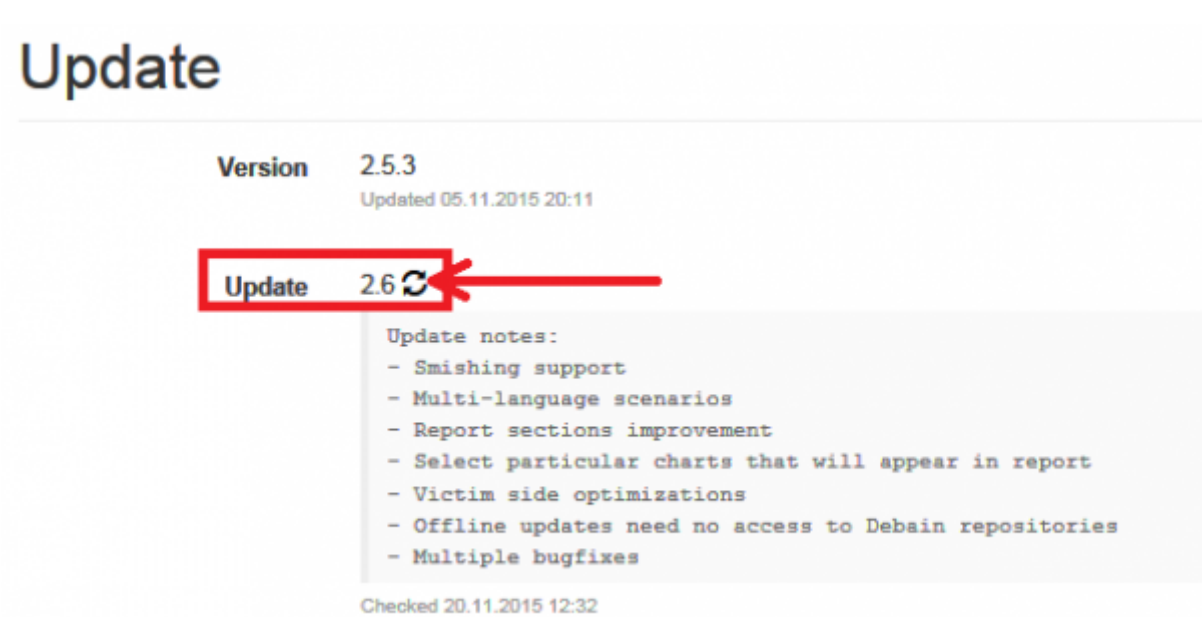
Update

Version 2.5.3
Updated 05.11.2015 20:11

Update 2.6

Update notes:
- Smishing support
- Multi-language scenarios
- Report sections improvement
- Select particular charts that will appear in report
- Victim side optimizations
- Offline updates need no access to Debain repositories
- Multiple bugfixes

Checked 20.11.2015 12:32